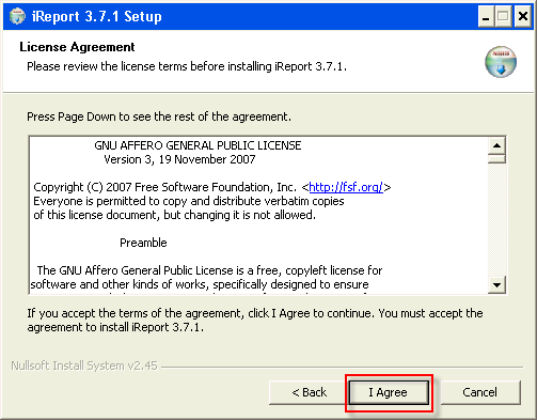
iReport 3.7.1 Setup

License Agreement
Please review the license terms before installing iReport 3.7.1.

Press Page Down to see the rest of the agreement.

GNU AFFERO GENERAL PUBLIC LICENSE
Version 3, 19 November 2007

Copyright (C) 2007 Free Software Foundation, Inc. <http://fsf.org/>
Everyone is permitted to copy and distribute verbatim copies
of this license document, but changing it is not allowed.

Preamble

The GNU Affero General Public License is a free, copyleft license for software and other kinds of works, specifically designed to ensure

If you accept the terms of the agreement, click I Agree to continue. You must accept the agreement to install iReport 3.7.1.

Nullsoft Install System v2.45

< Back
I Agree
Cancel